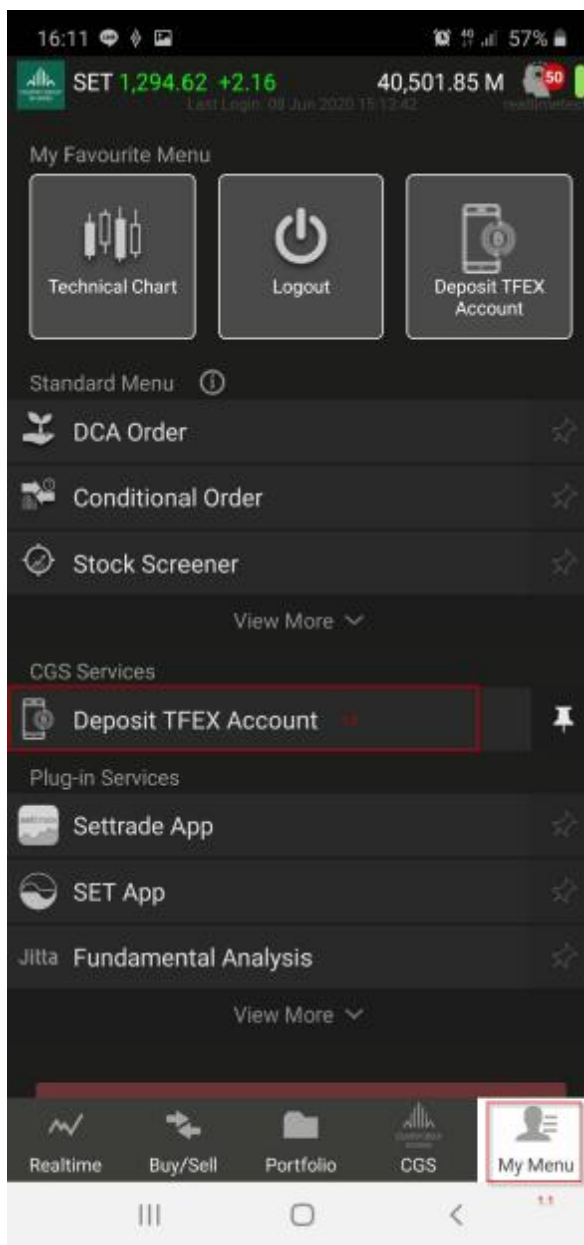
16:11 57%

SET 1,294.62 +2.16 40,501.85 M 50

Last Login: 08 Jun 2020 15:13:42

My Favourite Menu

Technical Chart

Logout

Deposit TFEX Account

Standard Menu

DCA Order

Conditional Order

Stock Screener

View More

CGS Services

Deposit TFEX Account

Plug-in Services

Settrade App

SET App

Jitta Fundamental Analysis

View More

Realtime

Buy/Sell

Portfolio

CGS

My Menu